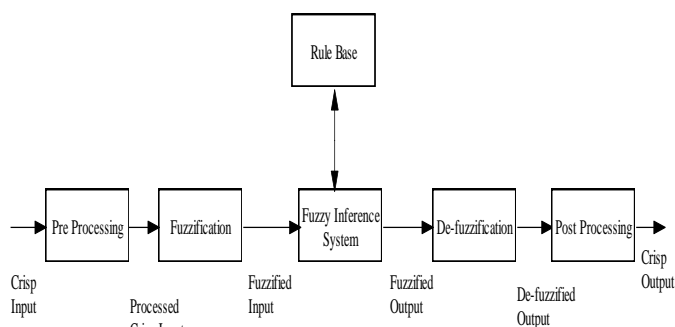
Rule Base

Pre Processing

Fuzzification

Fuzzy Inference System

De-fuzzification

Post Processing

Crisp Input

Processed Crisp Input

Fuzzified Input

Fuzzified Output

De-fuzzified Output

Crisp Output